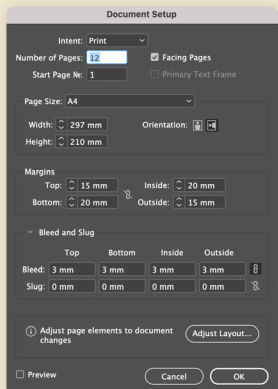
Document Setup

Intent: Print

Number of Pages: 12

Facing Pages

Start Page №: 1

Primary Text Frame

Page Size: A4

Width: 297 mm

Orientation:

Height: 210 mm

Margins

Top: 15 mm

Inside: 20 mm

Bottom: 20 mm

Outside: 15 mm

Bleed and Slug

| | Top | Bottom | Inside | Outside |
|---|---|---|---|---|
| Bleed: | 3 mm | 3 mm | 3 mm | 3 mm |
| Slug: | 0 mm | 0 mm | 0 mm | 0 mm |

Adjust page elements to document changes

Adjust Layout...

Preview

Cancel

OK